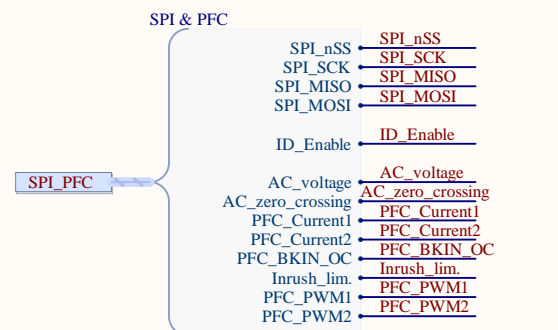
SPI & PFC

SPI_PFC

SPI_nSS
SPI_SCK
SPI_MISO
SPI_MOSI

ID_Enable

AC_voltage
AC_zero_crossing
PFC_Current1
PFC_Current2
PFC_BKIN_OC
Inrush_lim.
PFC_PWM1
PFC_PWM2

SPI_nSS
SPI_SCK
SPI_MISO
SPI_MOSI

ID_Enable

AC_voltage
AC_zero_crossing
PFC_Current1
PFC_Current2
PFC_BKIN_OC
Inrush_lim.
PFC_PWM1
PFC_PWM2